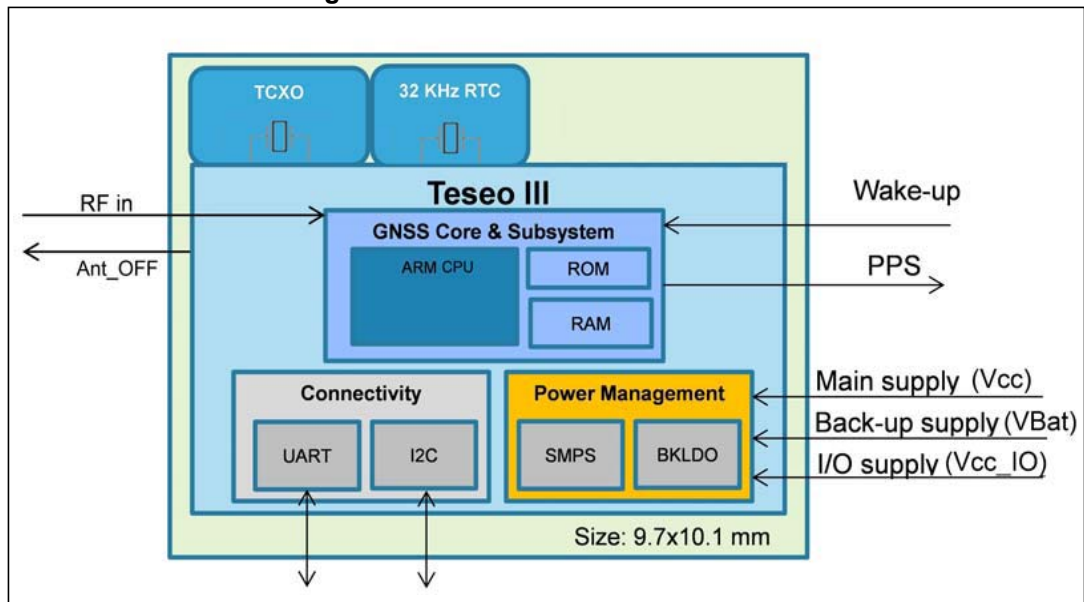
TCXO
32 KHz RTC
Teseo III
RF in
Ant_OFF
Wake-up
GNSS Core & Subsystem
ARM CPU
ROM
RAM
PPS
Connectivity
UART
I2C
Power Management
SMPS
BKLDO
Main supply (Vcc)
Back-up supply (VBat)
I/O supply (Vcc_IO)
Size: 9.7x10.1 mm